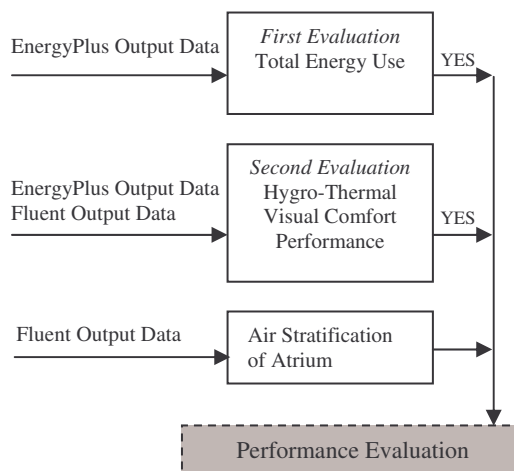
EnergyPlus Output Data

First Evaluation
Total Energy Use

YES

EnergyPlus Output Data
Fluent Output Data

Second Evaluation
Hygro-Thermal
Visual Comfort
Performance

YES

Fluent Output Data

Air Stratification of Atrium

Performance Evaluation